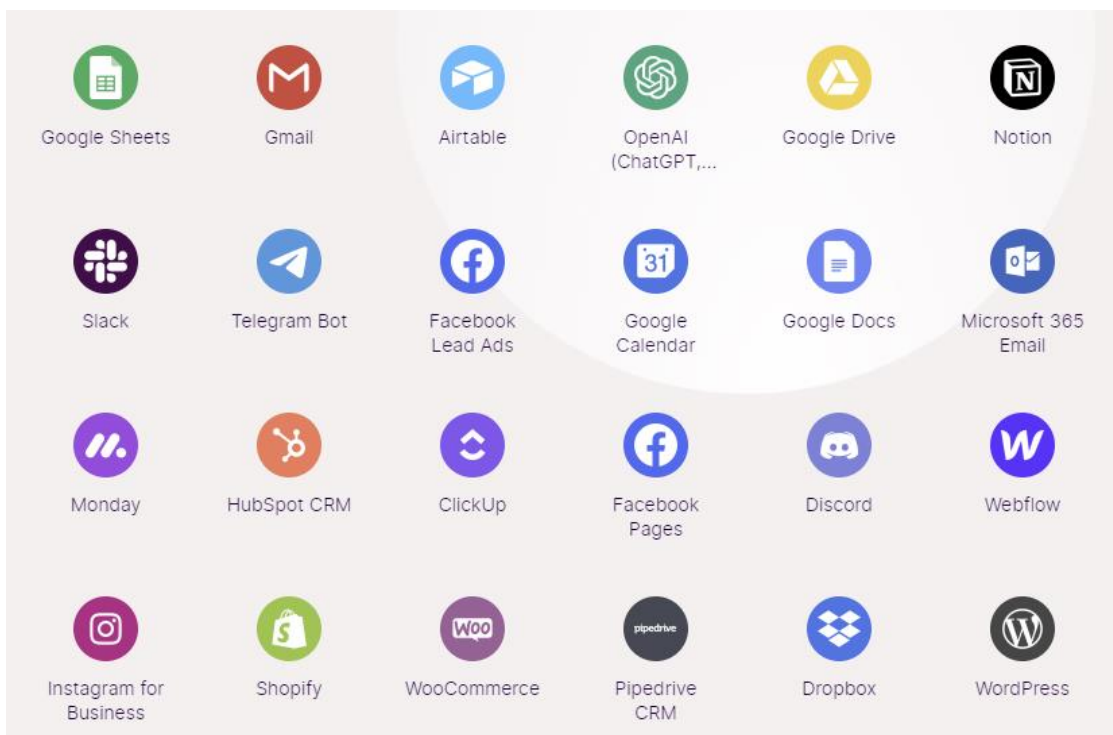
Google Sheets

Gmail

Airtable

OpenAI (ChatGPT,...

Google Drive

Notion

Slack

Telegram Bot

Facebook Lead Ads

31

Google Calendar

Google Docs

Microsoft 365 Email

Monday

HubSpot CRM

ClickUp

Facebook Pages

Discord

Webflow

Instagram for Business

Shopify

WOO

WooCommerce

pipedrive

Pipedrive CRM

Dropbox

WordPress